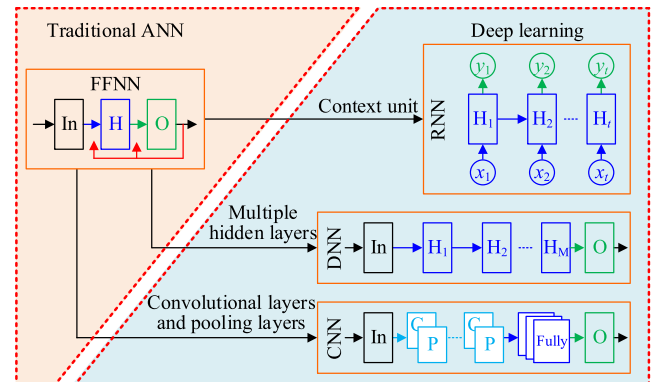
Traditional ANN

Deep learning

FFNN

In

H

O

Context unit

RNN

$y_1$

$y_2$

$y_t$

$H_1$

$H_2$

$H_t$

$x_1$

$x_2$

$x_t$

Multiple hidden layers

DNN

In

$H_1$

$H_2$

$H_M$

O

Convolutional layers and pooling layers

CNN

In

C

P

C

P

Fully

O